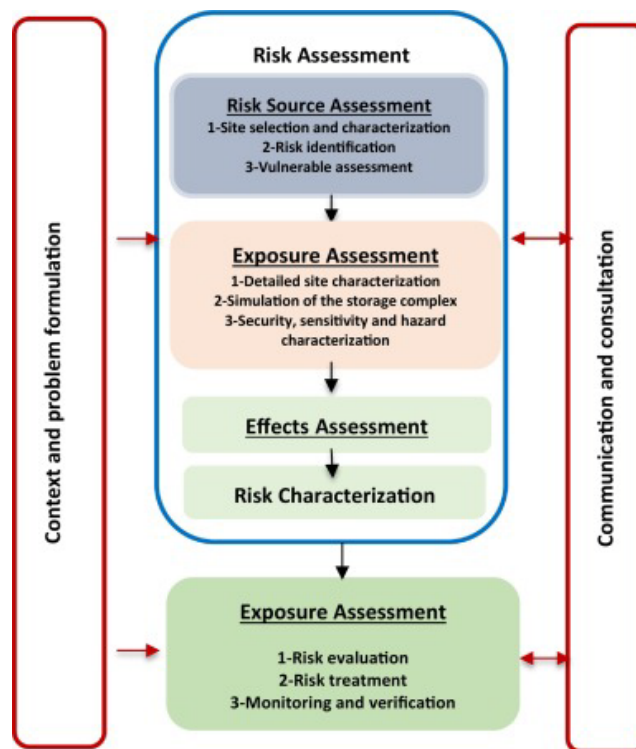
Context and problem formulation

Risk Assessment

Risk Source Assessment
1-Site selection and characterization
2-Risk identification
3-Vulnerable assessment

Exposure Assessment
1-Detailed site characterization
2-Simulation of the storage complex
3-Security, sensitivity and hazard characterization

Effects Assessment

Risk Characterization

Exposure Assessment
1-Risk evaluation
2-Risk treatment
3-Monitoring and verification

Communication and consultation